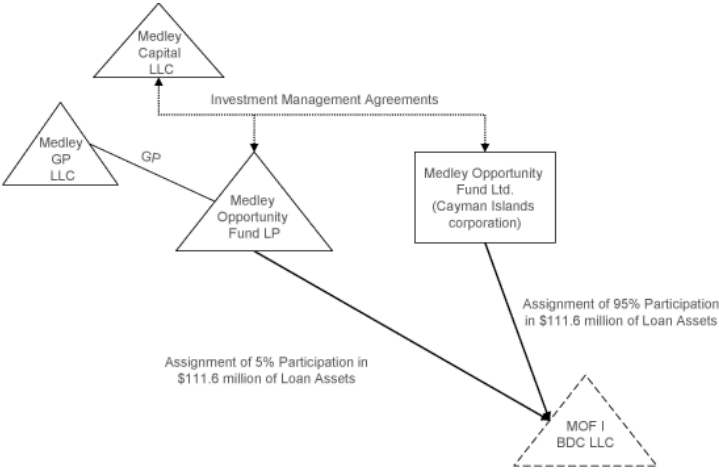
Medley Capital LLC

Investment Management Agreements

Medley GP LLC

GP

Medley Opportunity Fund LP

Medley Opportunity Fund Ltd. (Cayman Islands corporation)

Assignment of 95% Participation in $111.6 million of Loan Assets

Assignment of 5% Participation in $111.6 million of Loan Assets

MOF I BDC LLC